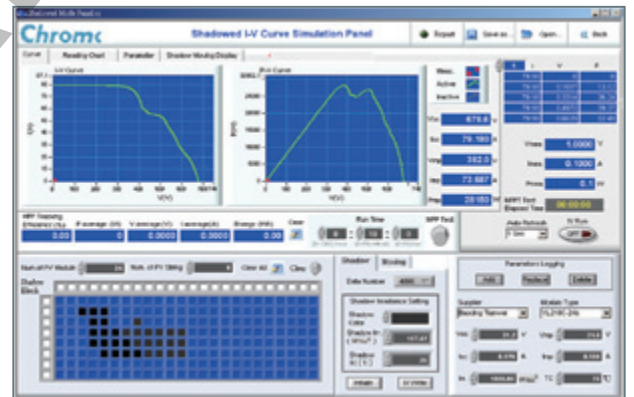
Chroma
Shadowed I-V Curve Simulation Panel
Export
Save as...
Open...
Back
Curve
Reading Chart
Parameter
Shadow Moving Display
I-V Curve
P-V Curve
V(V)
V(V)
I(A)
P(W)
Meas.
Active
Inactive
Voc
679.6
V
Isc
79.180
A
Vmp
382.0
V
Imp
73.687
A
Pmp
28180
W
Vmea
1.0000
V
Imea
0.1000
A
Pmea
0.1
W
MPPT Tracking
Efficiency (%)
0.00
P average (W)
0
V average (V)
0.0000
I average (A)
0.0000
Energy (Wh)
0.00
Clear
Run Time
0
10
0
MPPT Test
Auto Refresh
Run
OFF
Num.of PV Module
Num. of PV String
Clear All
Clinic
Shadow Block
Shadow
Moving
Data Number
Shadow Irradiance Setting
Shadow Color
Shadow Irr.
Shadow tc
Initialize
Parameters Logging
Add
Replace
Delete
Supplier
Module Type
Voc
Vmp
Isc
Imp
Irr
TC